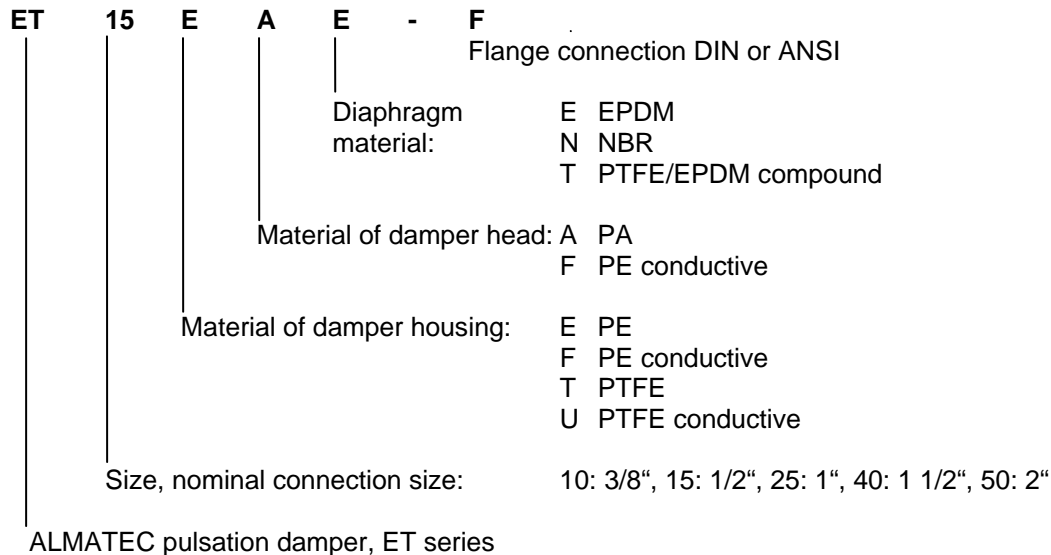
ET 15 E A E - F

Flange connection DIN or ANSI

Diaphragm material: E EPDM
N NBR
T PTFE/EPDM compound

Material of damper head: A PA
F PE conductive

Material of damper housing: E PE
F PE conductive
T PTFE
U PTFE conductive

Size, nominal connection size: 10: 3/8“, 15: 1/2“, 25: 1“, 40: 1 1/2“, 50: 2“

ALMATEC pulsation damper, ET series